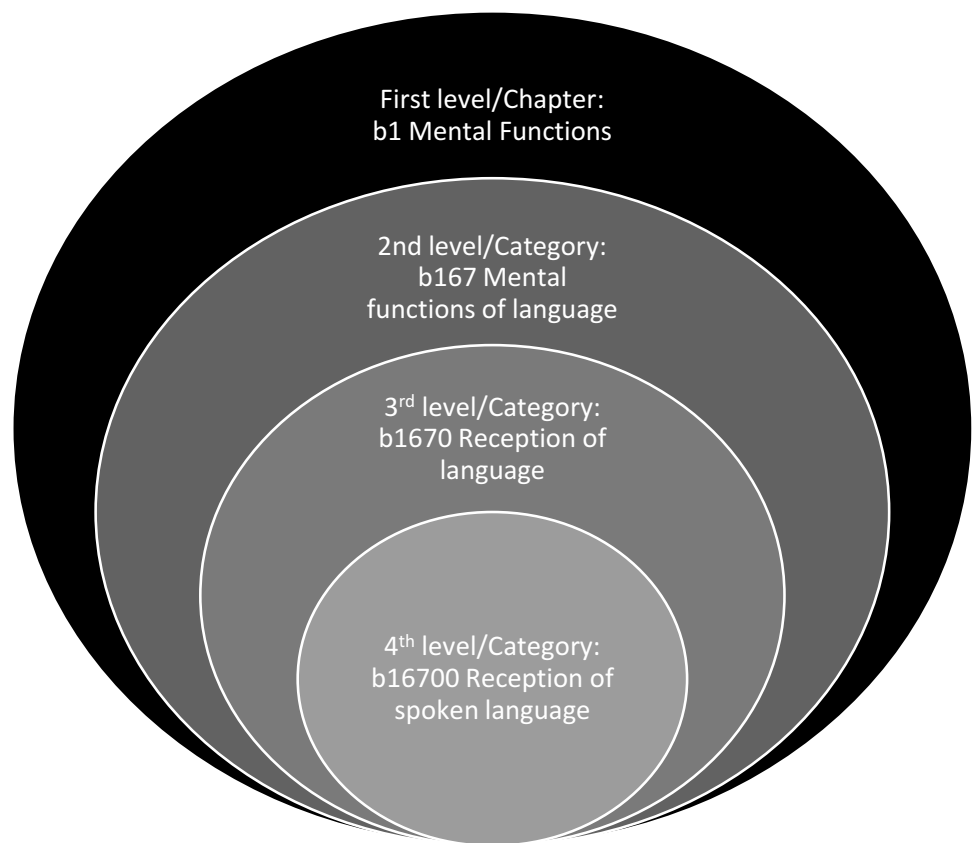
First level/Chapter:
b1 Mental Functions

2nd level/Category:
b167 Mental functions of language

3$^{rd}$ level/Category:
b1670 Reception of language

4$^{th}$ level/Category:
b16700 Reception of spoken language